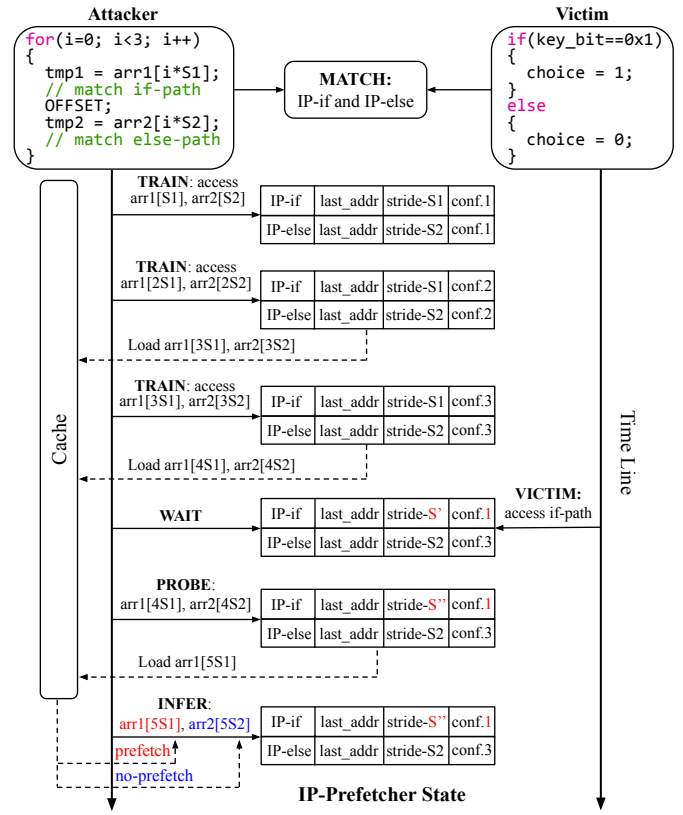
Attacker

for(i=0; i<3; i++)
{
tmp1 = arr1[i*S1];
// match if-path
OFFSET;
tmp2 = arr2[i*S2];
// match else-path
}

MATCH:
IP-if and IP-else

Victim

if(key_bit==0x1)
{
choice = 1;
}
else
{
choice = 0;
}

Cache

Time Line

TRAIN: access arr1[S1], arr2[S2]

| IP-if | last_addr | stride-S1 | conf.1 |
|---|---|---|---|
| IP-else | last_addr | stride-S2 | conf.1 |

TRAIN: access arr1[2S1], arr2[2S2]

| IP-if | last_addr | stride-S1 | conf.2 |
|---|---|---|---|
| IP-else | last_addr | stride-S2 | conf.2 |

Load arr1[3S1], arr2[3S2]

TRAIN: access arr1[3S1], arr2[3S2]

| IP-if | last_addr | stride-S1 | conf.3 |
|---|---|---|---|
| IP-else | last_addr | stride-S2 | conf.3 |

Load arr1[4S1], arr2[4S2]

WAIT

VICTIM: access if-path

| IP-if | last_addr | stride-S' | conf.1 |
|---|---|---|---|
| IP-else | last_addr | stride-S2 | conf.3 |

PROBE: arr1[4S1], arr2[4S2]

| IP-if | last_addr | stride-S'' | conf.1 |
|---|---|---|---|
| IP-else | last_addr | stride-S2 | conf.3 |

Load arr1[5S1]

INFER: arr1[5S1], arr2[5S2]

| IP-if | last_addr | stride-S'' | conf.1 |
|---|---|---|---|
| IP-else | last_addr | stride-S2 | conf.3 |

prefetch

no-prefetch

IP-Prefetcher State